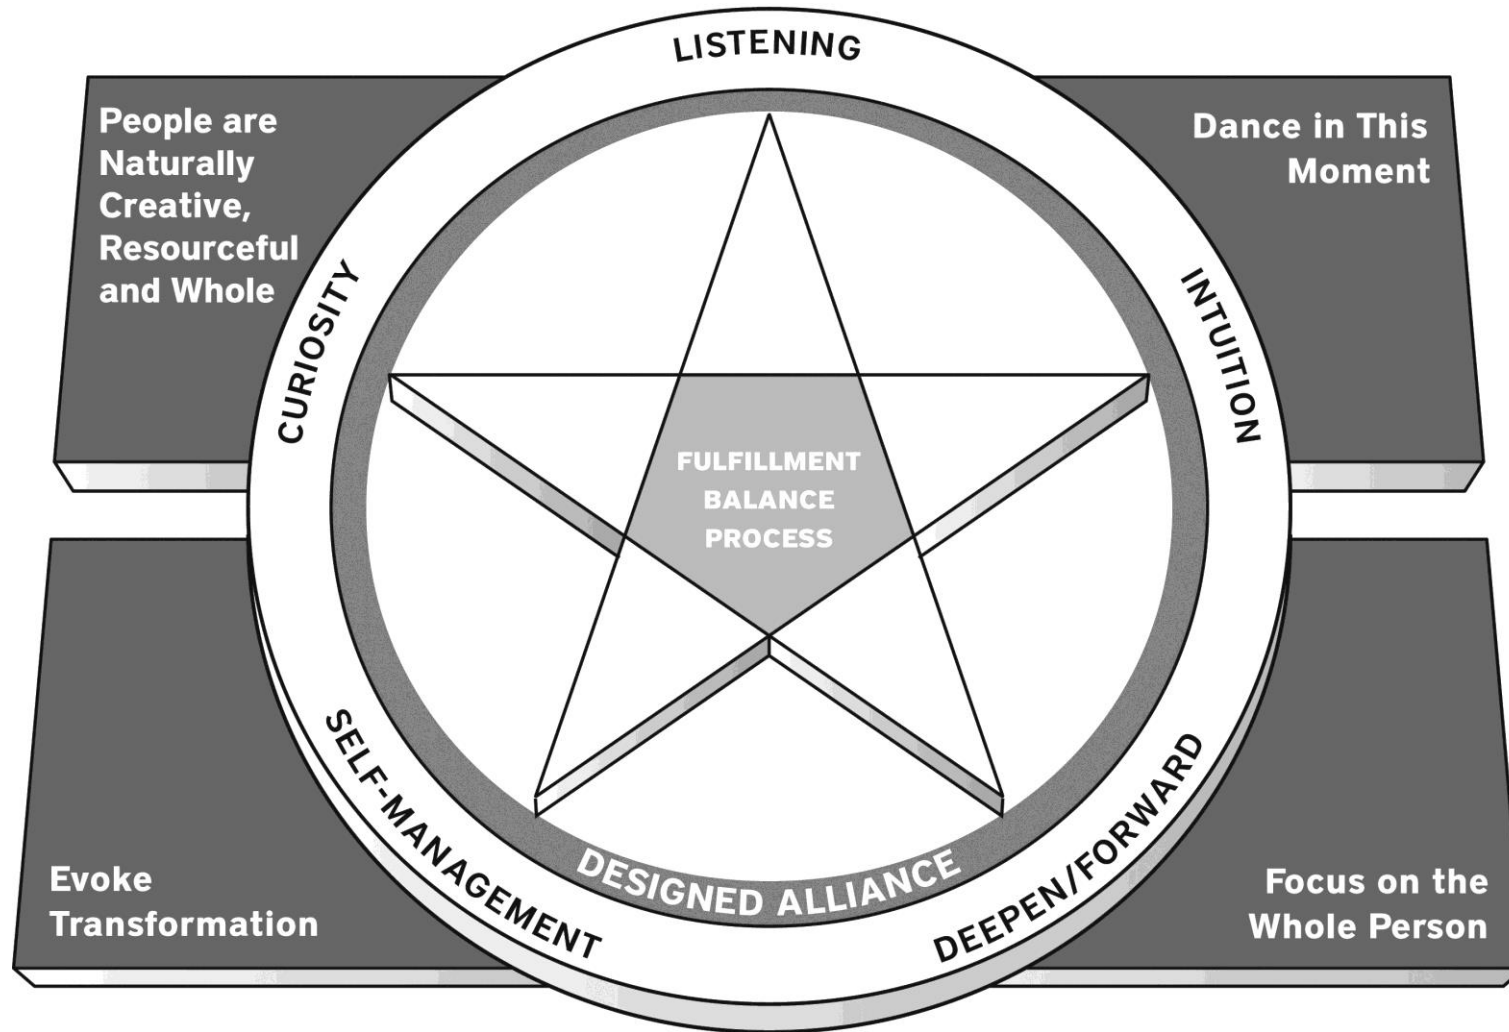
LISTENING

People are Naturally Creative, Resourceful and Whole

Dance in This Moment

CURIOSITY

INTUITION

FULFILLMENT
BALANCE
PROCESS

SELF-MANAGEMENT

DESIGNED ALLIANCE

DEEPEN/FORWARD

Evoke Transformation

Focus on the Whole Person